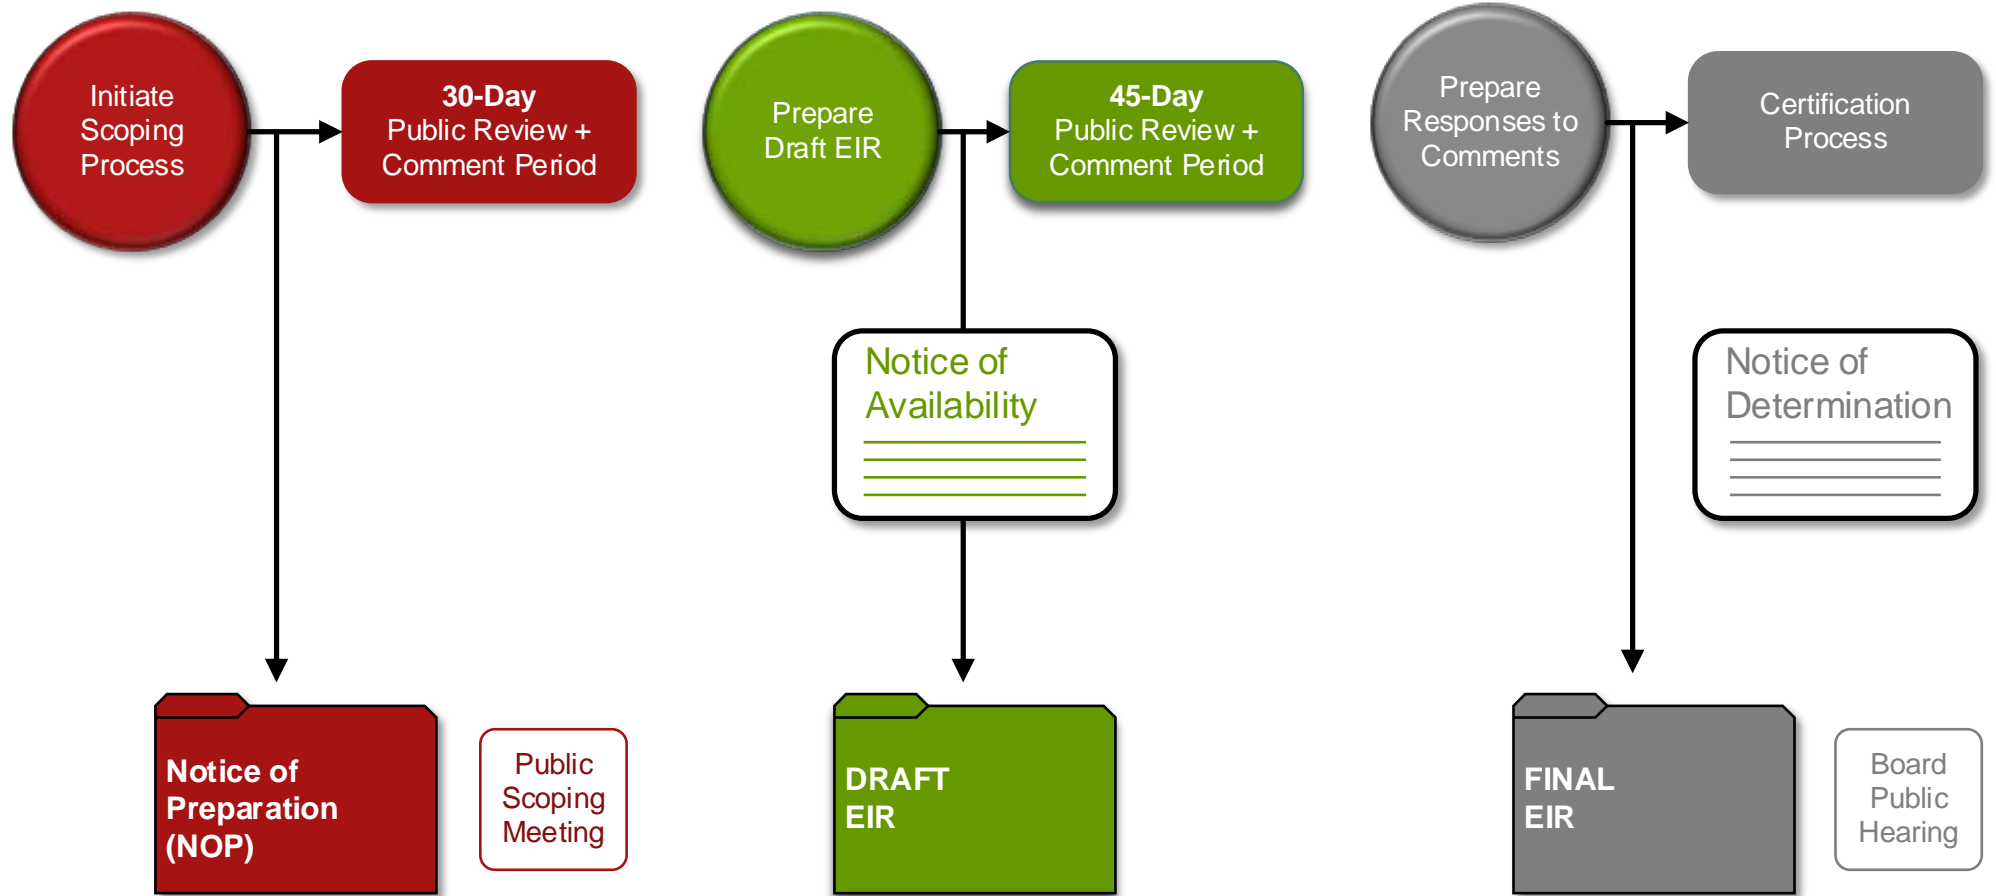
Initiate Scoping Process

30-Day
Public Review + Comment Period

Notice of Preparation (NOP)

Public Scoping Meeting

Prepare Draft EIR

45-Day
Public Review + Comment Period

Notice of Availability

DRAFT EIR

Prepare Responses to Comments

Certification Process

Notice of Determination

FINAL EIR

Board Public Hearing